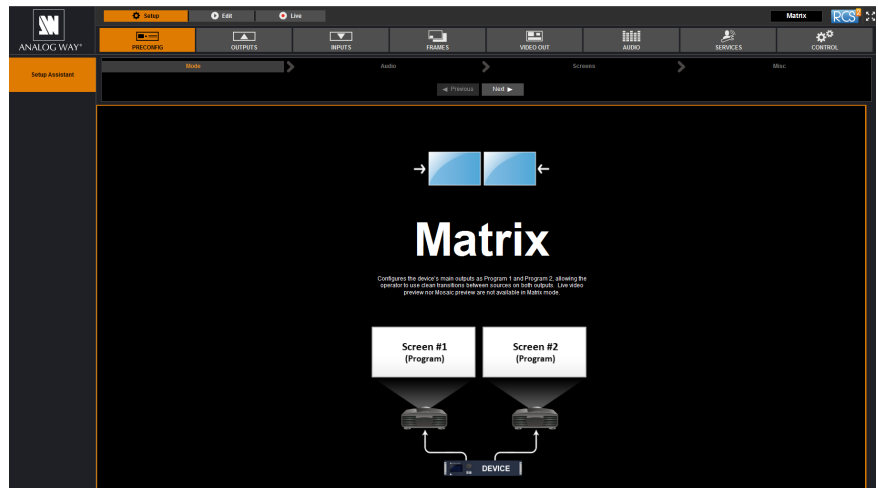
ANALOG WAY®

Setup
Edit
Live

Matrix
RCS²

PRECONFIG
OUTPUTS
INPUTS
FRAMES
VIDEO OUT
AUDIO
SERVICES
CONTROL

Setup Assistant

Mode
Audio
Screens
Misc

◄ Previous
Next ►

Matrix

Configures the device's main outputs as Program 1 and Program 2, allowing the operator to use clean transitions between sources on both outputs. Live video preview nor Mosaic preview are not available in Matrix mode.

Screen #1
(Program)

Screen #2
(Program)

DEVICE